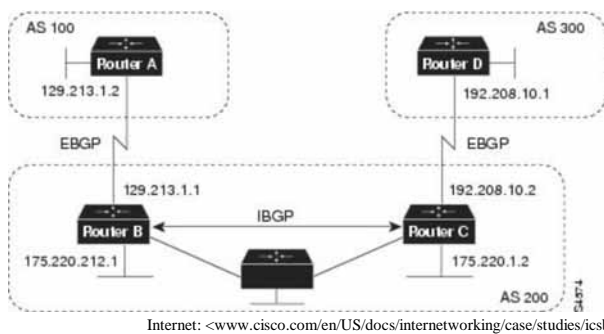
AS 100

Router A

129.213.1.2

AS 300

Router D

192.208.10.1

EBGP

EBGP

129.213.1.1

192.208.10.2

IBGP

Router B

Router C

175.220.212.1

175.220.1.2

AS 200

S4374

Internet: <www.cisco.com/en/US/docs/internetworking/case/studies/icsb